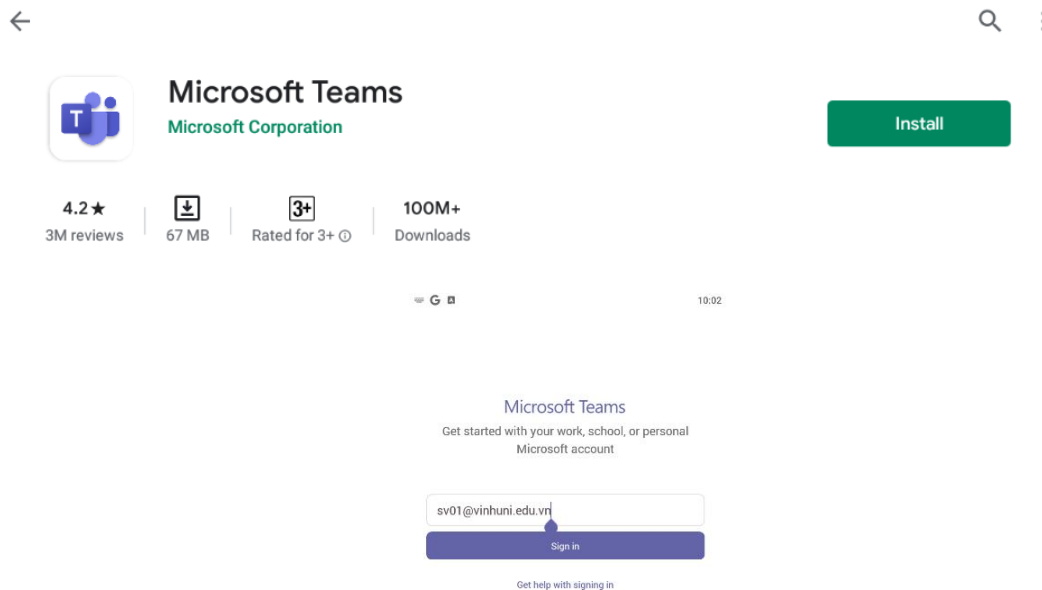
Microsoft Teams
Microsoft Corporation

Install

4.2★
3M reviews

67 MB

3+
Rated for 3+

100M+
Downloads

G

10:02

Microsoft Teams
Get started with your work, school, or personal Microsoft account

sv01@vinhuni.edu.vn

Sign in

Get help with signing in